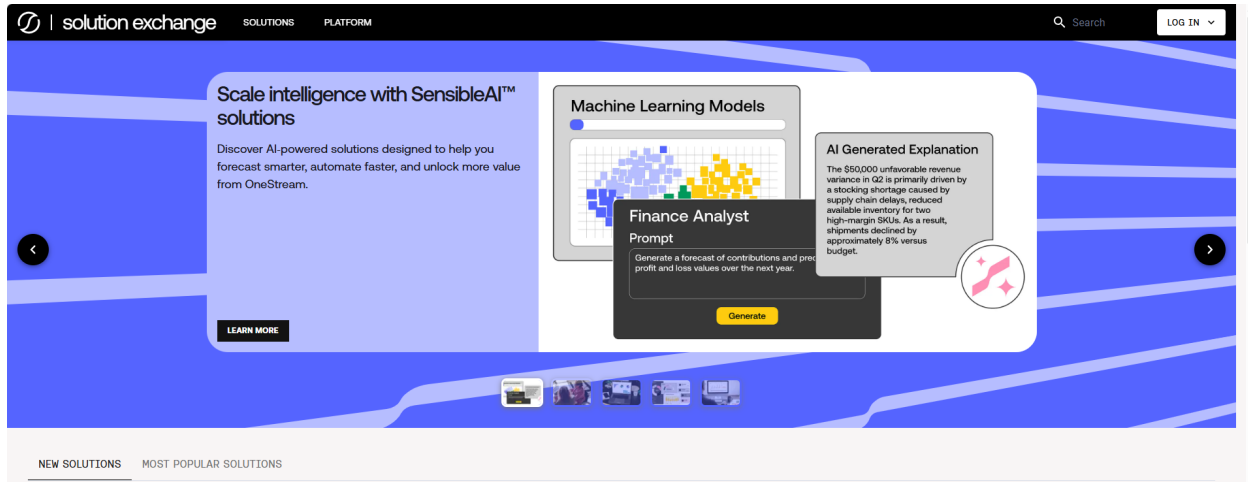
solution exchange SOLUTIONS PLATFORM Search LOG IN

Scale intelligence with SensibleAI™ solutions

Discover AI-powered solutions designed to help you forecast smarter, automate faster, and unlock more value from OneStream.

LEARN MORE

Machine Learning Models

AI Generated Explanation

The $50,000 unfavorable revenue variance in Q2 is primarily driven by a stocking shortage caused by supply chain delays, reduced available inventory for two high-margin SKUs. As a result, shipments declined by approximately 8% versus budget.

Finance Analyst

Prompt

Generate a forecast of contributions and pre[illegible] profit and loss values over the next year.

Generate

NEW SOLUTIONS MOST POPULAR SOLUTIONS